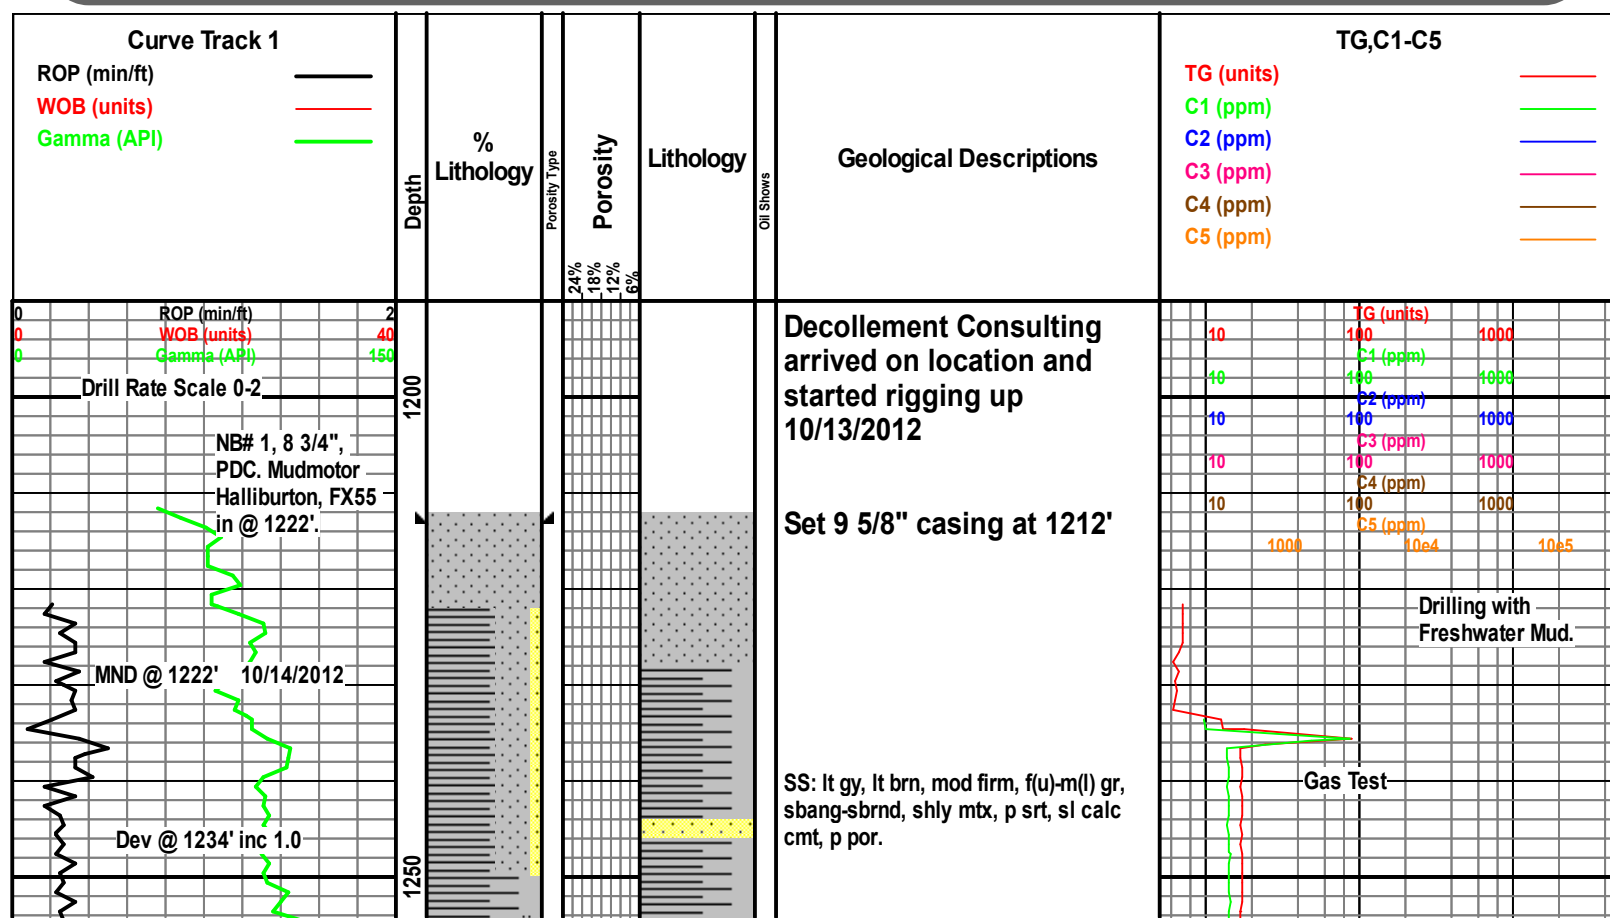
Curve Track 1
ROP (min/ft)
WOB (units)
Gamma (API)

Depth

% Lithology

Porosity Type

Porosity
24%
18%
12%
6%

Lithology

Oil Shows

Geological Descriptions

TG,C1-C5
TG (units)
C1 (ppm)
C2 (ppm)
C3 (ppm)
C4 (ppm)
C5 (ppm)

0 ROP (min/ft) 2
0 WOB (units) 40
0 Gamma (API) 150

Drill Rate Scale 0-2

NB# 1, 8 3/4", PDC. Mudmotor Halliburton, FX55 in @ 1222'.

MND @ 1222' 10/14/2012

Dev @ 1234' inc 1.0

1200

1250

Decollement Consulting arrived on location and started rigging up 10/13/2012

Set 9 5/8" casing at 1212'

SS: lt gy, lt brn, mod firm, f(u)-m(l) gr, sbang-sbrnd, shly mtx, p srt, sl calc cmt, p por.

TG (units)
10 100 1000
C1 (ppm)
10 100 1000
C2 (ppm)
10 100 1000
C3 (ppm)
10 100 1000
C4 (ppm)
10 100 1000
C5 (ppm)
1000 10e4 10e5

Drilling with Freshwater Mud.

Gas Test